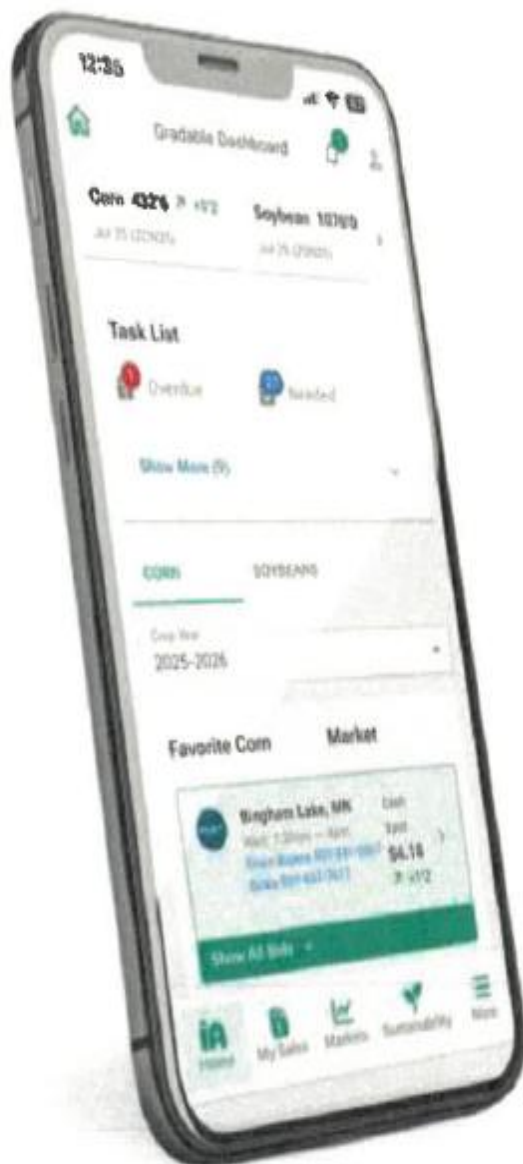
12:35

Gradable Dashboard

Corn 432'6 ↗ +1'2
Jul 25 (ZCN25)

Soybean 1070'0
Jul 25 (ZSN25)

Task List

1 Overdue

Needed

Show More (9)

CORN

SOYBEANS

Crop Year
2025-2026

Favorite Corn

Market

Bingham Lake, MN
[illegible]
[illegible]
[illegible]

Cash
Spot
$4.14
↗ +1'2

Show All Bids

Home

My Sales

Markets

Sustainability

More